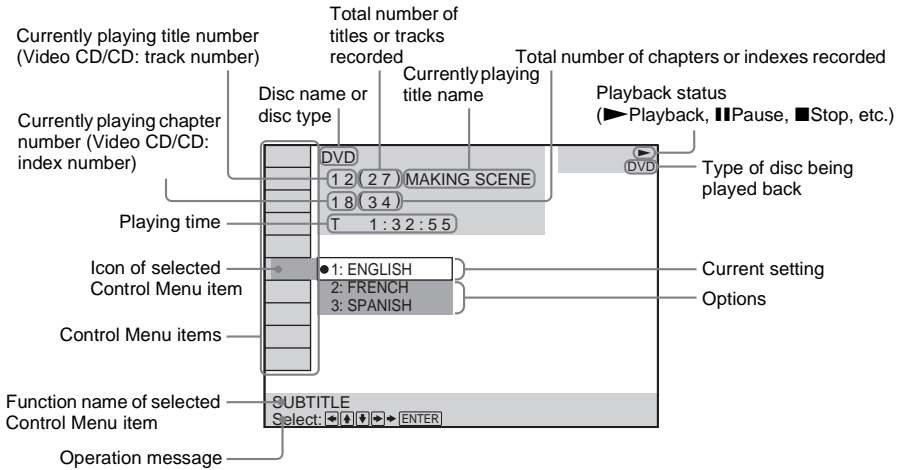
Currently playing title number (Video CD/CD: track number)

Total number of titles or tracks recorded

Currently playing title name

Total number of chapters or indexes recorded

Disc name or disc type

Playback status (►Playback, ❚❚Pause, ■Stop, etc.)

Currently playing chapter number (Video CD/CD: index number)

DVD

1 2 (2 7) MAKING SCENE

1 8 (3 4)

T 1:32:55

►

DVD

Type of disc being played back

Playing time

Icon of selected Control Menu item

● 1: ENGLISH

2: FRENCH

3: SPANISH

Current setting

Options

Control Menu items

Function name of selected Control Menu item

SUBTITLE

Select: ◄ ▲ ▼ ► ➜ ENTER

Operation message